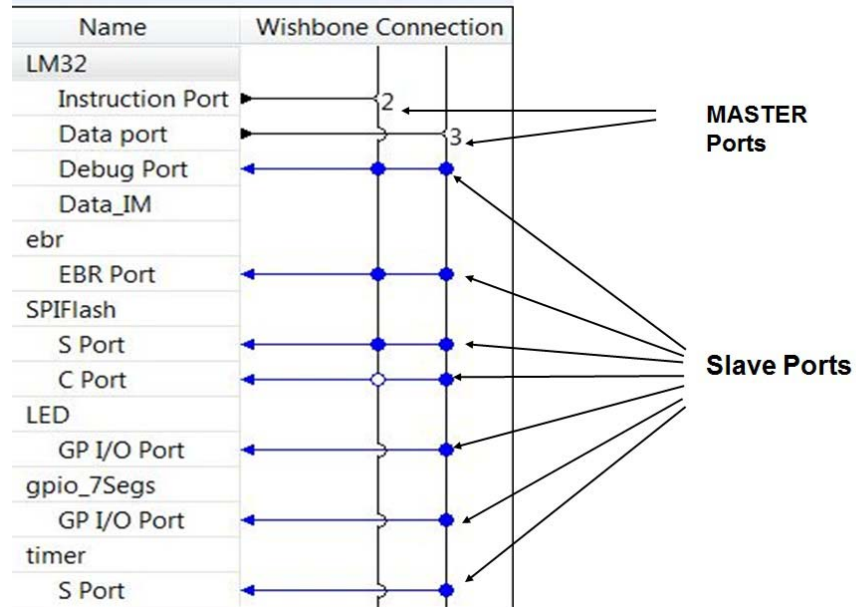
| Name | Wishbone Connection |
|---|---|
| LM32 | |
| Instruction Port | 2 |
| Data port | 3 |
| Debug Port | |
| Data_IM | |
| ebr | |
| EBR Port | |
| SPIFlash | |
| S Port | |
| C Port | |
| LED | |
| GP I/O Port | |
| gpio_7Segs | |
| GP I/O Port | |
| timer | |
| S Port | |

MASTER Ports

Slave Ports